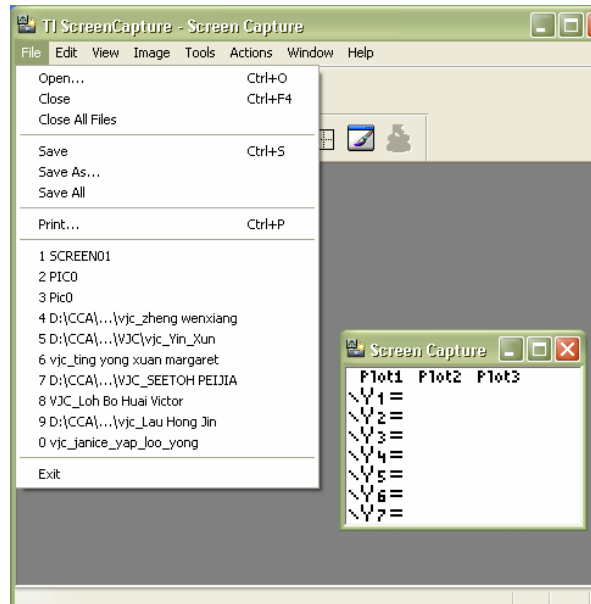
TI ScreenCapture - Screen Capture

File Edit View Image Tools Actions Window Help

Open... Ctrl+O
Close Ctrl+F4
Close All Files

Save Ctrl+S
Save As...
Save All

Print... Ctrl+P

1 SCREEN01
2 PIC0
3 Pic0
4 D:\CCA\...\vjc_zheng wenxiang
5 D:\CCA\...\VJC\vjc_Yin_Xun
6 vjc_ting yong xuan margaret
7 D:\CCA\...\VJC_SEETOH PEIJIA
8 VJC_Loh Bo Huai Victor
9 D:\CCA\...\vjc_Lau Hong Jin
0 vjc_janice_yap_loo_yong

Exit

Screen Capture

Plot1 Plot2 Plot3
\Y1=
\Y2=
\Y3=
\Y4=
\Y5=
\Y6=
\Y7=